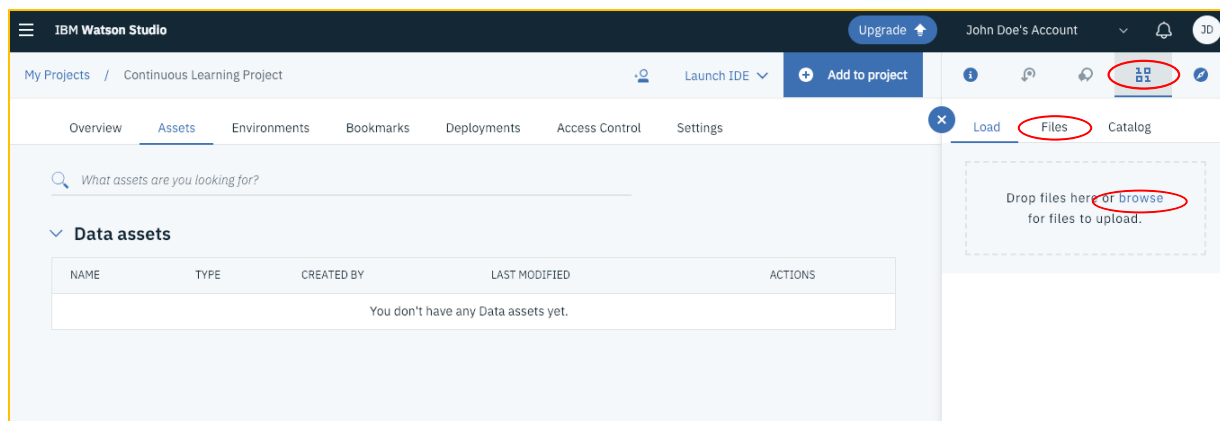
IBM Watson Studio

Upgrade

John Doe's Account

JD

My Projects / Continuous Learning Project

Launch IDE

Add to project

Overview Assets Environments Bookmarks Deployments Access Control Settings

What assets are you looking for?

Data assets

| NAME | TYPE | CREATED BY | LAST MODIFIED | ACTIONS |
|---|---|---|---|---|
| You don't have any Data assets yet. | | | | |

Load Files Catalog

Drop files here or browse for files to upload.